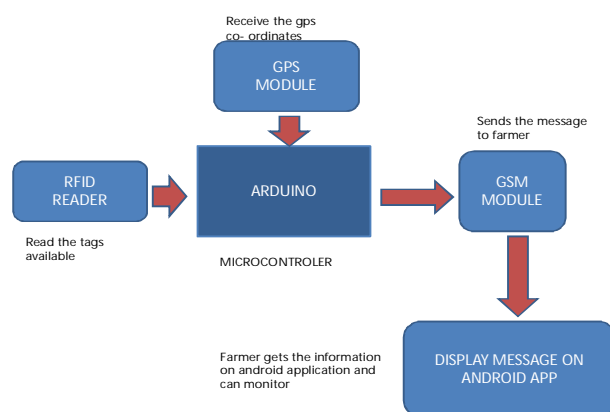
Receive the gps co- ordinates

GPS MODULE

Sends the message to farmer

RFID READER

ARDUINO

GSM MODULE

Read the tags available

MICROCONTROLER

Farmer gets the information on android application and can monitor

DISPLAY MESSAGE ON ANDROID APP